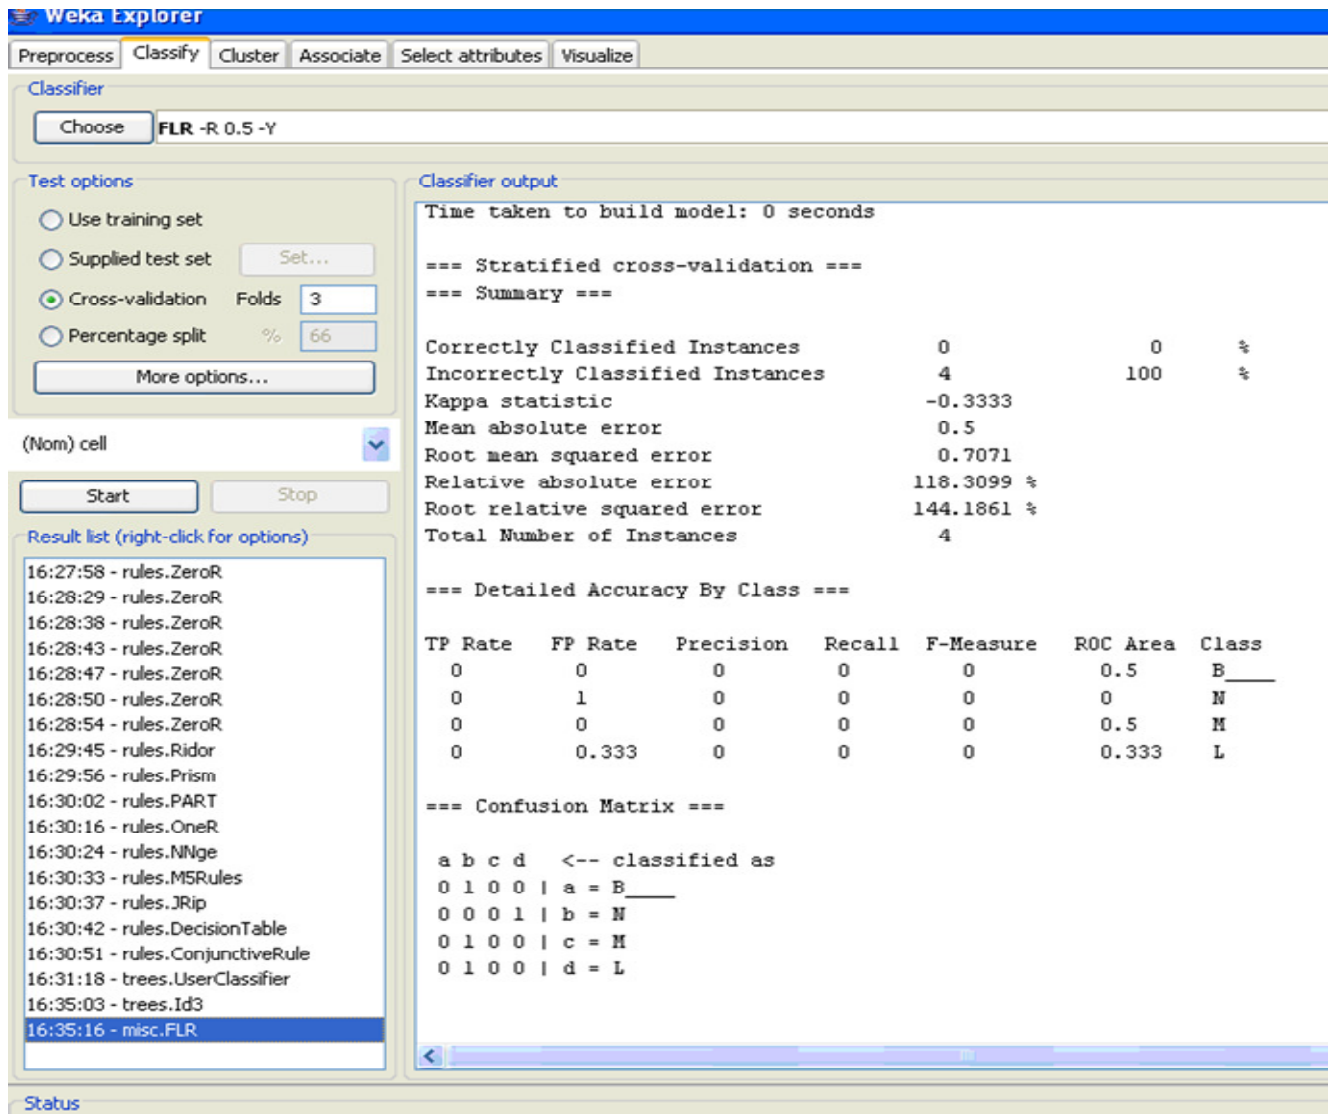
Weka Explorer

Preprocess | Classify | Cluster | Associate | Select attributes | Visualize

Classifier

Choose FLR -R 0.5 -Y

Test options

Use training set

Supplied test set Set...

Cross-validation Folds 3

Percentage split % 66

More options...

(Nom) cell

Start Stop

Result list (right-click for options)

16:27:58 - rules.ZeroR
16:28:29 - rules.ZeroR
16:28:38 - rules.ZeroR
16:28:43 - rules.ZeroR
16:28:47 - rules.ZeroR
16:28:50 - rules.ZeroR
16:28:54 - rules.ZeroR
16:29:45 - rules.Ridor
16:29:56 - rules.Prism
16:30:02 - rules.PART
16:30:16 - rules.OneR
16:30:24 - rules.NNge
16:30:33 - rules.M5Rules
16:30:37 - rules.JRip
16:30:42 - rules.DecisionTable
16:30:51 - rules.ConjunctiveRule
16:31:18 - trees.UserClassifier
16:35:03 - trees.Id3
16:35:16 - misc.FLR

Classifier output

Time taken to build model: 0 seconds

=== Stratified cross-validation ===
=== Summary ===

| | | | |
|---|---|---|---|
| Correctly Classified Instances | 0 | 0 | % |
| Incorrectly Classified Instances | 4 | 100 | % |
| Kappa statistic | -0.3333 | | |
| Mean absolute error | 0.5 | | |
| Root mean squared error | 0.7071 | | |
| Relative absolute error | 118.3099 % | | |
| Root relative squared error | 144.1861 % | | |
| Total Number of Instances | 4 | | |

=== Detailed Accuracy By Class ===

| TP Rate | FP Rate | Precision | Recall | F-Measure | ROC Area | Class |
|---|---|---|---|---|---|---|
| 0 | 0 | 0 | 0 | 0 | 0.5 | B____ |
| 0 | 1 | 0 | 0 | 0 | 0 | N |
| 0 | 0 | 0 | 0 | 0 | 0.5 | M |
| 0 | 0.333 | 0 | 0 | 0 | 0.333 | L |

=== Confusion Matrix ===

a b c d <-- classified as
0 1 0 0 | a = B____
0 0 0 1 | b = N
0 1 0 0 | c = M
0 1 0 0 | d = L

Status